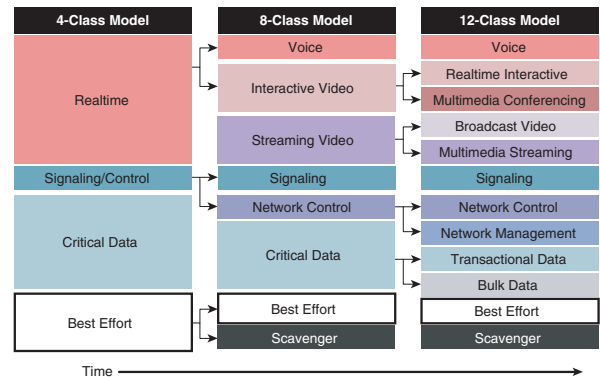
4-Class Model

Realtime

Signaling/Control

Critical Data

Best Effort

8-Class Model

Voice

Interactive Video

Streaming Video

Signaling

Network Control

Critical Data

Best Effort

Scavenger

12-Class Model

Voice

Realtime Interactive

Multimedia Conferencing

Broadcast Video

Multimedia Streaming

Signaling

Network Control

Network Management

Transactional Data

Bulk Data

Best Effort

Scavenger

Time